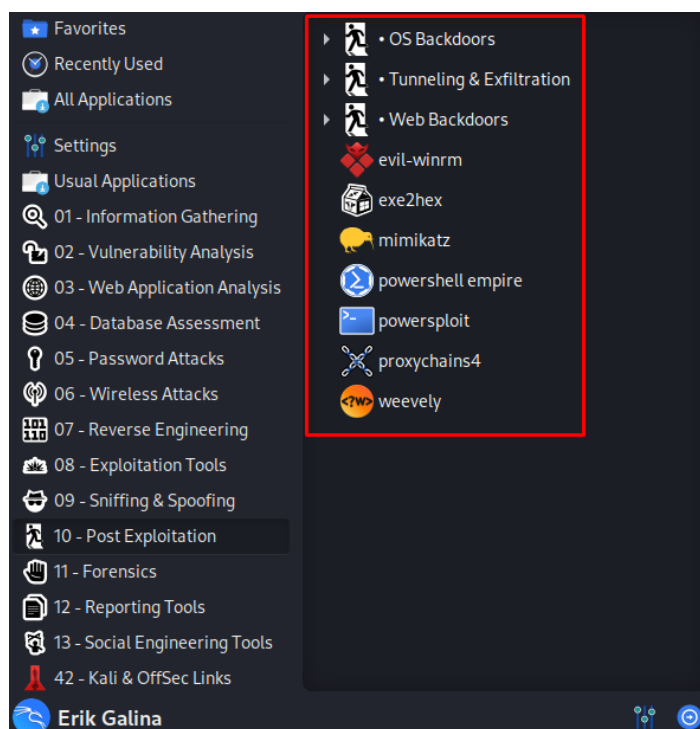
Favorites
Recently Used
All Applications
Settings
Usual Applications
01 - Information Gathering
02 - Vulnerability Analysis
03 - Web Application Analysis
04 - Database Assessment
05 - Password Attacks
06 - Wireless Attacks
07 - Reverse Engineering
08 - Exploitation Tools
09 - Sniffing & Spoofing
10 - Post Exploitation
11 - Forensics
12 - Reporting Tools
13 - Social Engineering Tools
42 - Kali & OffSec Links

• OS Backdoors
• Tunneling & Exfiltration
• Web Backdoors
evil-winrm
exe2hex
mimikatz
powershell empire
powersploit
proxychains4
weevely

Erik Galina